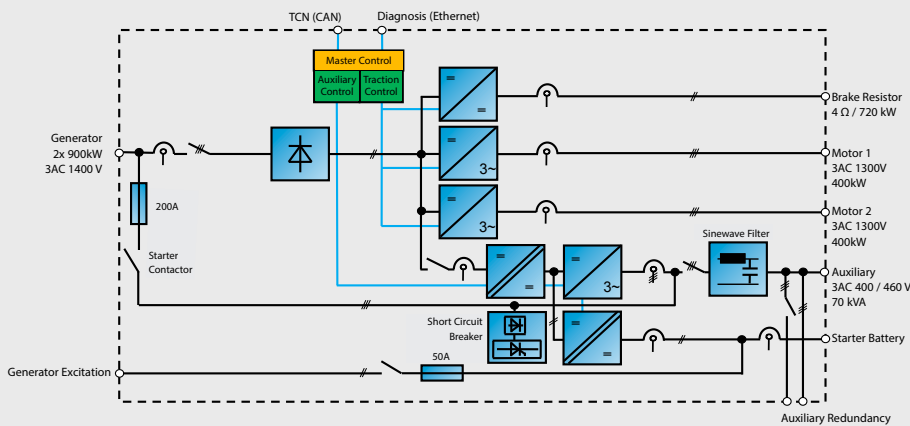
TCN (CAN)
Diagnosis (Ethernet)

Master Control
Auxiliary Control
Traction Control

Generator
2x 900kW
3AC 1400 V

200A

Starter Contactor

=
=
=
3~
=
3~
=
=
=
3~
=
=

Brake Resistor
4 Ω / 720 kW

Motor 1
3AC 1300V
400kW

Motor 2
3AC 1300V
400kW

Sinewave Filter

Auxiliary
3AC 400 / 460 V
70 kVA

Short Circuit Breaker

Starter Battery

Generator Excitation

50A

Auxiliary Redundancy